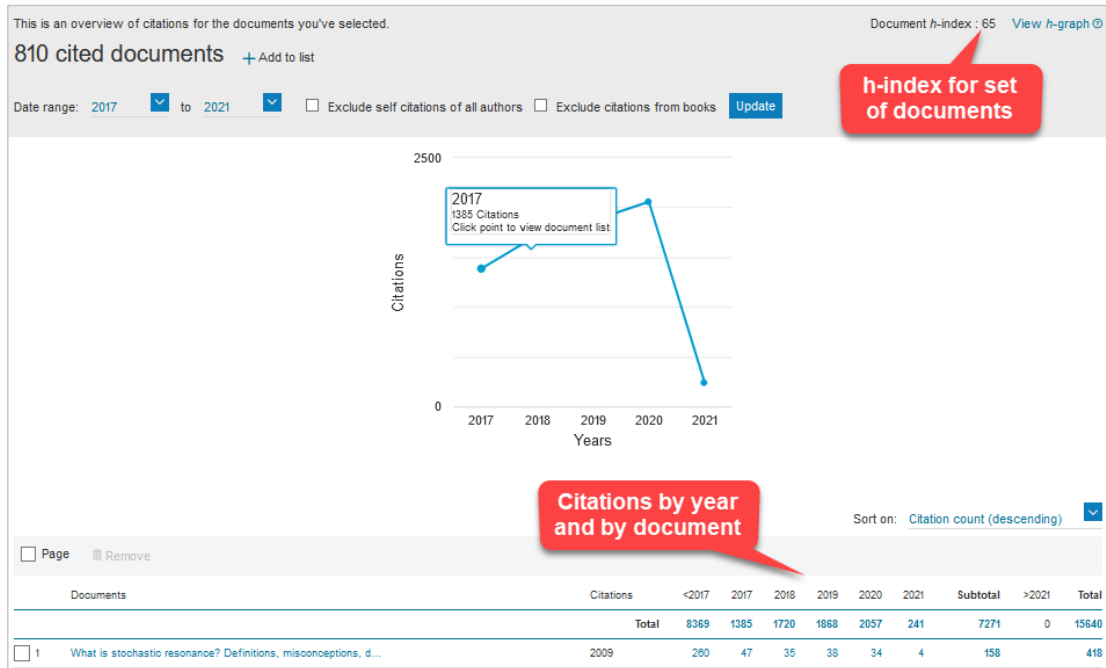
This is an overview of citations for the documents you've selected.

810 cited documents

+ Add to list

Document h-index : 65 View h-graph

h-index for set of documents

Date range: 2017 to 2021 Exclude self citations of all authors Exclude citations from books Update

2500

2017
1385 Citations
Click point to view document list

Citations

0

2017 2018 2019 2020 2021

Years

Citations by year and by document

Sort on: Citation count (descending)

Page Remove

| | Documents | Citations | <2017 | 2017 | 2018 | 2019 | 2020 | 2021 | Subtotal | >2021 | Total |
|---|---|---|---|---|---|---|---|---|---|---|---|
| | | Total | 8369 | 1385 | 1720 | 1868 | 2057 | 241 | 7271 | 0 | 15640 |
| 1 | What is stochastic resonance? Definitions, misconceptions, d... | 2009 | 260 | 47 | 35 | 38 | 34 | 4 | 158 | | 418 |